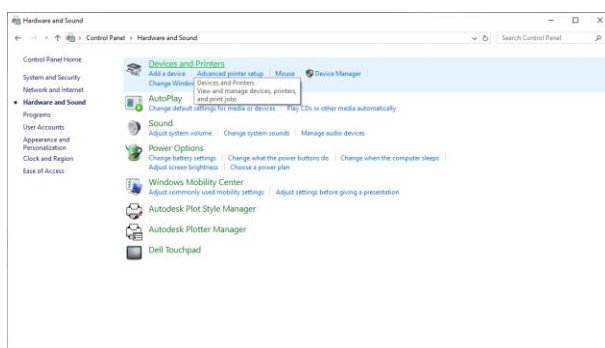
Hardware and Sound

Control Panel > Hardware and Sound

Search Control Panel

Control Panel Home

System and Security

Network and Internet

Hardware and Sound

Programs

User Accounts

Appearance and Personalization

Clock and Region

Ease of Access

Devices and Printers

Add a device | Advanced printer setup | Mouse | Device Manager

Change Windo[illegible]

Devices and Printers
View and manage devices, printers, and print jobs

AutoPlay

Change default settings for media or devices | Play CDs or other media automatically

Sound

Adjust system volume | Change system sounds | Manage audio devices

Power Options

Change battery settings | Change what the power buttons do | Change when the computer sleeps | Adjust screen brightness | Choose a power plan

Windows Mobility Center

Adjust commonly used mobility settings | Adjust settings before giving a presentation

Autodesk Plot Style Manager

Autodesk Plotter Manager

Dell Touchpad